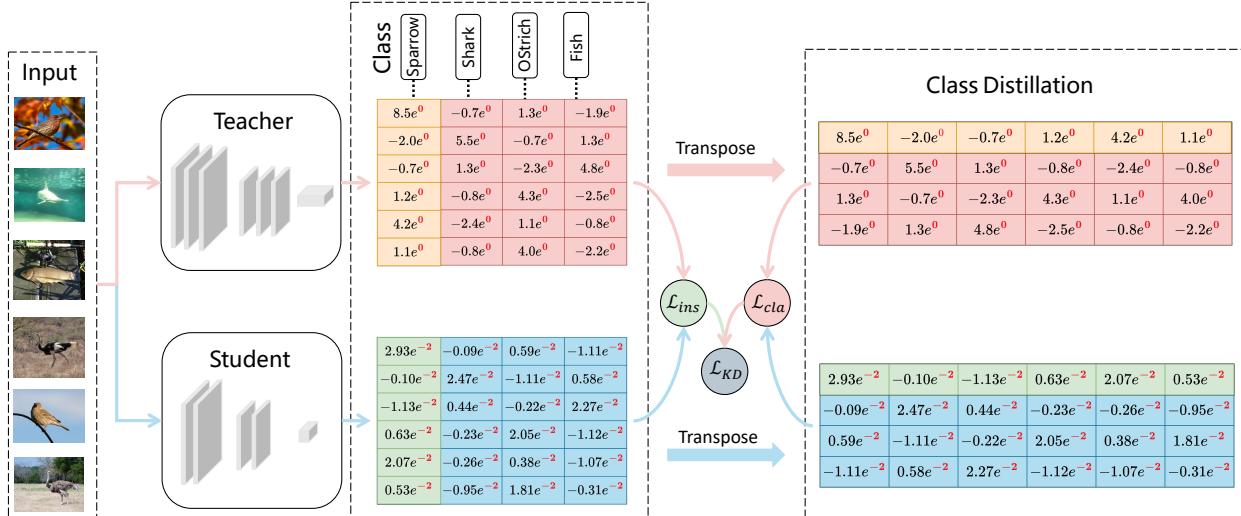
Input

Teacher

Student

Class

Sparrow

Shark

OStrich

Fish

| $8.5e^0$ | $-0.7e^0$ | $1.3e^0$ | $-1.9e^0$ |
|---|---|---|---|
| $-2.0e^0$ | $5.5e^0$ | $-0.7e^0$ | $1.3e^0$ |
| $-0.7e^0$ | $1.3e^0$ | $-2.3e^0$ | $4.8e^0$ |
| $1.2e^0$ | $-0.8e^0$ | $4.3e^0$ | $-2.5e^0$ |
| $4.2e^0$ | $-2.4e^0$ | $1.1e^0$ | $-0.8e^0$ |
| $1.1e^0$ | $-0.8e^0$ | $4.0e^0$ | $-2.2e^0$ |

| $2.93e^{-2}$ | $-0.09e^{-2}$ | $0.59e^{-2}$ | $-1.11e^{-2}$ |
|---|---|---|---|
| $-0.10e^{-2}$ | $2.47e^{-2}$ | $-1.11e^{-2}$ | $0.58e^{-2}$ |
| $-1.13e^{-2}$ | $0.44e^{-2}$ | $-0.22e^{-2}$ | $2.27e^{-2}$ |
| $0.63e^{-2}$ | $-0.23e^{-2}$ | $2.05e^{-2}$ | $-1.12e^{-2}$ |
| $2.07e^{-2}$ | $-0.26e^{-2}$ | $0.38e^{-2}$ | $-1.07e^{-2}$ |
| $0.53e^{-2}$ | $-0.95e^{-2}$ | $1.81e^{-2}$ | $-0.31e^{-2}$ |

Transpose

Transpose

$\mathcal{L}_{ins}$

$\mathcal{L}_{cla}$

$\mathcal{L}_{KD}$

Class Distillation

| $8.5e^0$ | $-2.0e^0$ | $-0.7e^0$ | $1.2e^0$ | $4.2e^0$ | $1.1e^0$ |
|---|---|---|---|---|---|
| $-0.7e^0$ | $5.5e^0$ | $1.3e^0$ | $-0.8e^0$ | $-2.4e^0$ | $-0.8e^0$ |
| $1.3e^0$ | $-0.7e^0$ | $-2.3e^0$ | $4.3e^0$ | $1.1e^0$ | $4.0e^0$ |
| $-1.9e^0$ | $1.3e^0$ | $4.8e^0$ | $-2.5e^0$ | $-0.8e^0$ | $-2.2e^0$ |

| $2.93e^{-2}$ | $-0.10e^{-2}$ | $-1.13e^{-2}$ | $0.63e^{-2}$ | $2.07e^{-2}$ | $0.53e^{-2}$ |
|---|---|---|---|---|---|
| $-0.09e^{-2}$ | $2.47e^{-2}$ | $0.44e^{-2}$ | $-0.23e^{-2}$ | $-0.26e^{-2}$ | $-0.95e^{-2}$ |
| $0.59e^{-2}$ | $-1.11e^{-2}$ | $-0.22e^{-2}$ | $2.05e^{-2}$ | $0.38e^{-2}$ | $1.81e^{-2}$ |
| $-1.11e^{-2}$ | $0.58e^{-2}$ | $2.27e^{-2}$ | $-1.12e^{-2}$ | $-1.07e^{-2}$ | $-0.31e^{-2}$ |